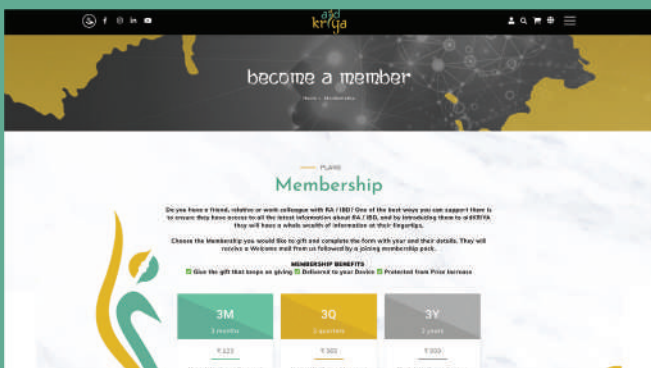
ai kriya

become a member

Home > Membership

PLANS

Membership

Do you have a friend, relative or work colleague with RA / IBD? One of the best ways you can support them is to ensure they have access to all the latest information about RA / IBD, and by introducing them to aiKRIYA they will have a whole wealth of information at their fingertips.

Choose the Membership you would like to gift and complete the form with your and their details. They will receive a Welcome mail from us followed by a joining membership pack.

MEMBERSHIP BENEFITS
Give the gift that keeps on giving Delivered to your Device Protected from Price Increase

3M
3 months
₹ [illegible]

3Q
3 quarters
₹ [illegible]

3Y
3 years
₹ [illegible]